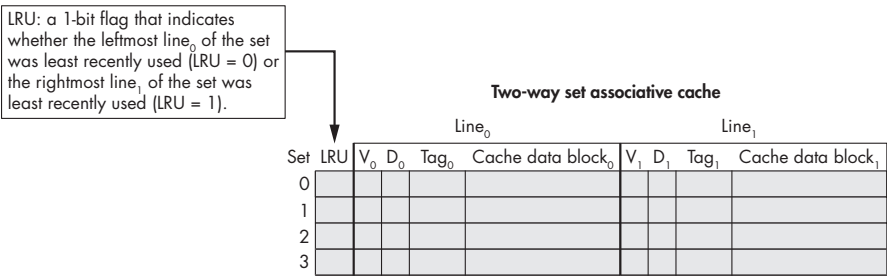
LRU: a 1-bit flag that indicates whether the leftmost line$_0$ of the set was least recently used (LRU = 0) or the rightmost line$_1$ of the set was least recently used (LRU = 1).

Two-way set associative cache

Line$_0$

Line$_1$

| Set | LRU | V$_0$ | D$_0$ | Tag$_0$ | Cache data block$_0$ | V$_1$ | D$_1$ | Tag$_1$ | Cache data block$_1$ |
|---|---|---|---|---|---|---|---|---|---|
| 0 | | | | | | | | | |
| 1 | | | | | | | | | |
| 2 | | | | | | | | | |
| 3 | | | | | | | | | |